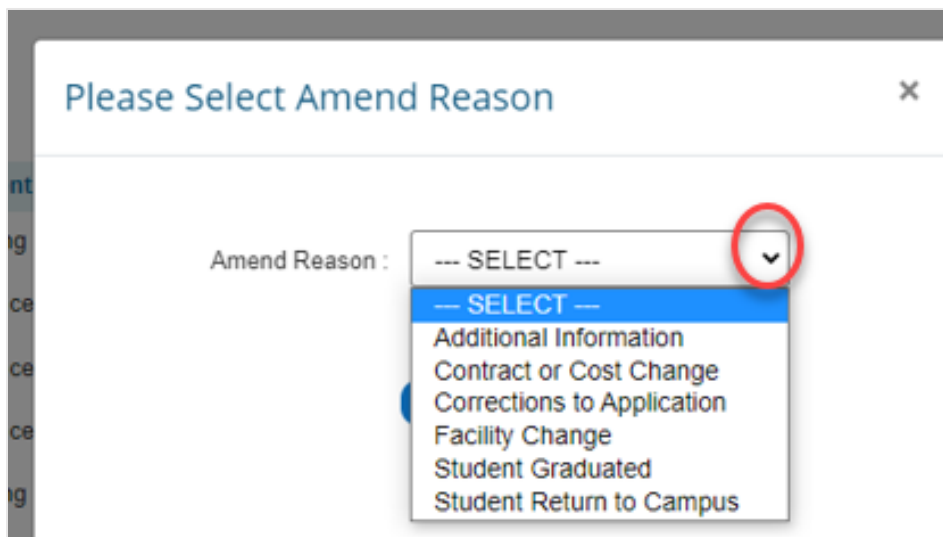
Please Select Amend Reason

×

Amend Reason : --- SELECT ---

--- SELECT ---
Additional Information
Contract or Cost Change
Corrections to Application
Facility Change
Student Graduated
Student Return to Campus